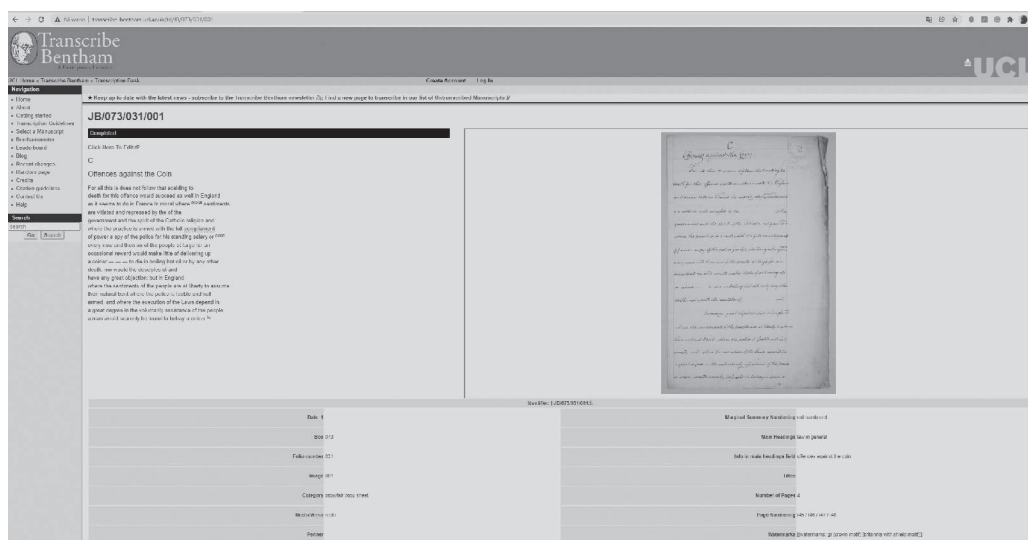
Transcribe Bentham

UCL

Create Account Log In

Navigation
• Home
• About
• Getting started
• Transcription Guidelines
• Select a Manuscript
• Benthamometer
• Leaderboard
• Blog
• Recent changes
• Random page
• Credits
• Cookie guidance
• Contact Us
• Help

Search
Go Search

★ Keep up to date with the latest news - subscribe to the Transcribe Bentham newsletter. Find a new page to transcribe in our list of Untranscribed Manuscripts

JB/073/031/001

Completed

Click Here To Edit

C

Offences against the Coin

For all this is does not follow that acceding to death for this offence would succeed as well in England as it seems to do in France in moral where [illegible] sentiments are vitiated and repressed by the of the government and the spirit of the Catholic religion and where the practice to arrest with the full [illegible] of power a spy of the police for his standing salary or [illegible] every now and then as of the people at large for an occasional reward would make little of delivering up a coiner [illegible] to die in boiling hot oil or by any other death, we would the description of have any great objection: but in England where the sentiments of the people are at liberty to assume their natural bent where the police is feeble and ill armed, and where the execution of the Laws depend in a great degree in the voluntary assistance of the people a man would scarcely be found to betray a coiner

C
Offences against the Coin

Identifier: | JB/073/031/001

Box 1 | Marginal Summary Numbering not numbered
Box 073 | Main Headings law in general
Folio number 031 | Info in main headings field offences against the coin
Image 001 | Titles
Category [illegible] copy sheet | Number of Pages 4
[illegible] | Page Numbering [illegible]
Penner | Watermarks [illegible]